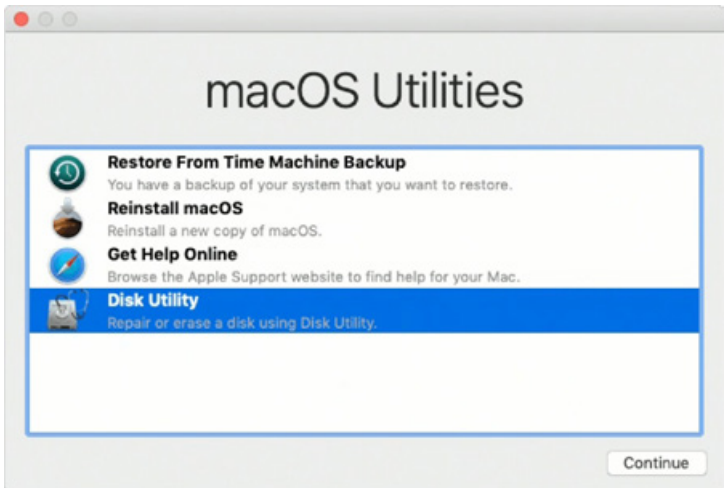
macOS Utilities

Restore From Time Machine Backup
You have a backup of your system that you want to restore.

Reinstall macOS
Reinstall a new copy of macOS.

Get Help Online
Browse the Apple Support website to find help for your Mac.

Disk Utility
Repair or erase a disk using Disk Utility.

Continue